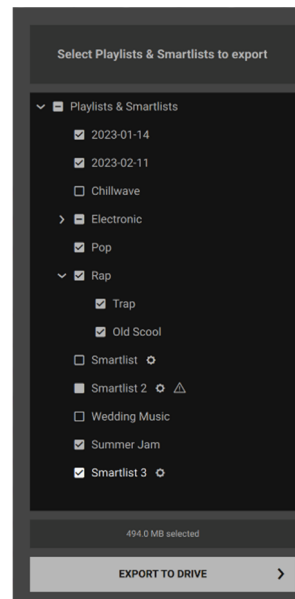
Select Playlists & Smartlists to export

Playlists & Smartlists
2023-01-14
2023-02-11
Chillwave
Electronic
Pop
Rap
Trap
Old Scool
Smartlist
Smartlist 2
Wedding Music
Summer Jam
Smartlist 3

494.0 MB selected

EXPORT TO DRIVE